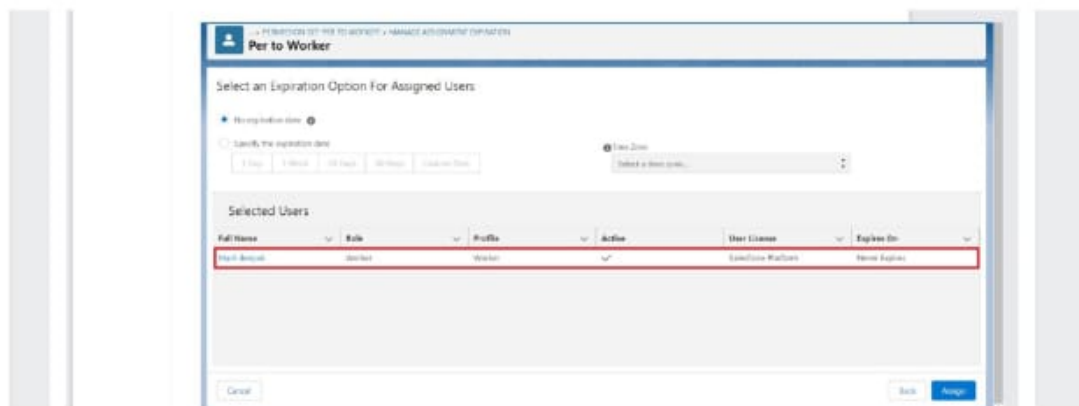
... > PERMISSION SET: PER TO WORKER > MANAGE ASSIGNMENT EXPIRATION
Per to Worker

Select an Expiration Option For Assigned Users

No expiration date

Specify the expiration date

1 Day | 1 Week | 30 Days | 60 Days | Custom Date

Time Zone
Select a time zone...

Selected Users

| Full Name | Role | Profile | Active | User License | Expires On |
|---|---|---|---|---|---|
| Mark Benjoin | Worker | Worker | ✓ | Salesforce Platform | Never Expires |

Cancel

Back
Assign